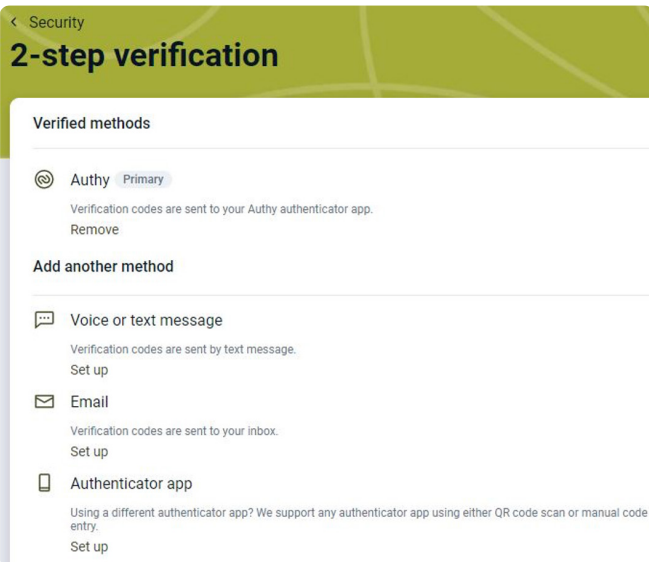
‹ Security

2-step verification

Verified methods

Authy Primary

Verification codes are sent to your Authy authenticator app.

Remove

Add another method

Voice or text message

Verification codes are sent by text message.

Set up

Email

Verification codes are sent to your inbox.

Set up

Authenticator app

Using a different authenticator app? We support any authenticator app using either QR code scan or manual code entry.

Set up